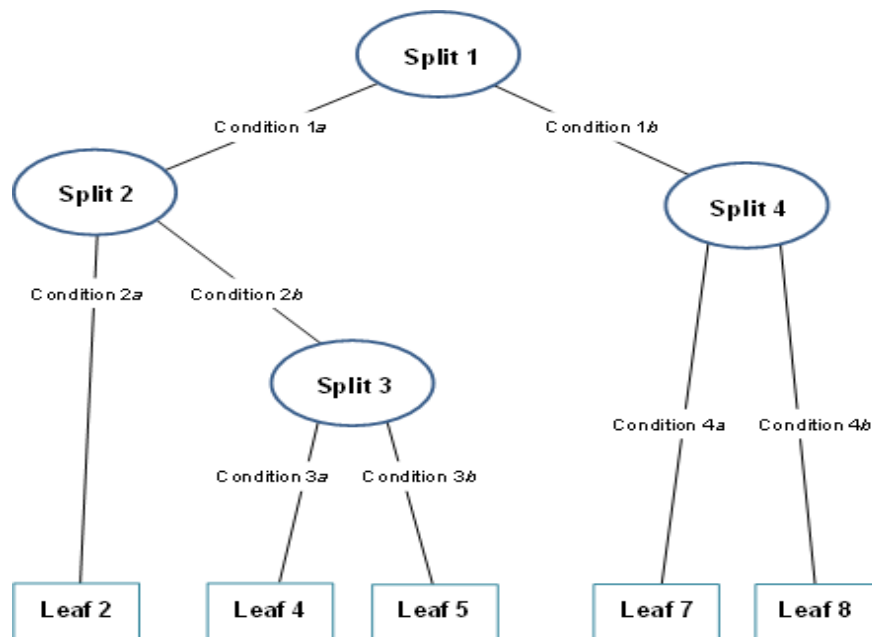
Split 1

Condition 1*a*

Condition 1*b*

Split 2

Split 4

Condition 2*a*

Condition 2*b*

Split 3

Condition 4*a*

Condition 4*b*

Condition 3*a*

Condition 3*b*

Leaf 2

Leaf 4

Leaf 5

Leaf 7

Leaf 8